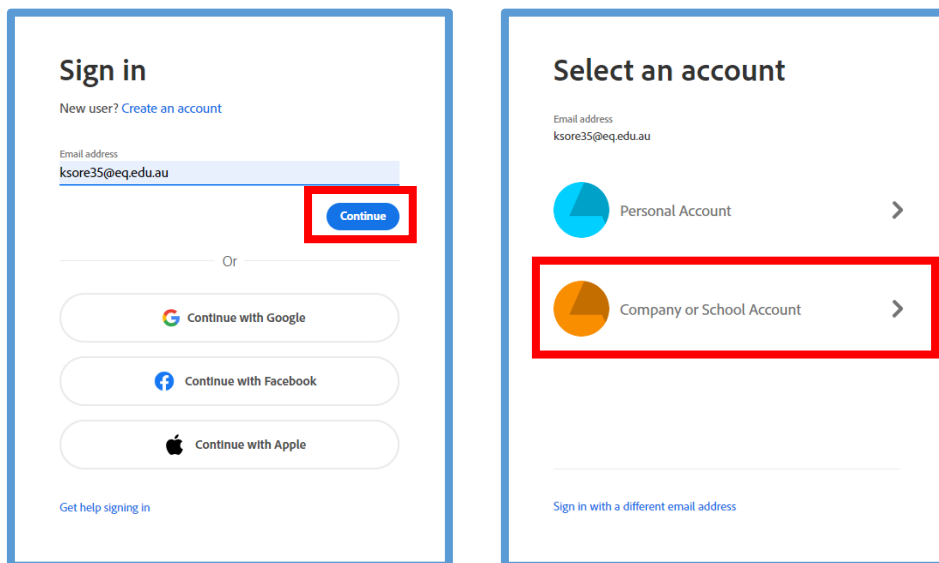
Sign in

New user? Create an account

Email address

ksore35@eq.edu.au

Continue

Or

Continue with Google

Continue with Facebook

Continue with Apple

Get help signing in

Select an account

Email address

ksore35@eq.edu.au

Personal Account

Company or School Account

Sign in with a different email address